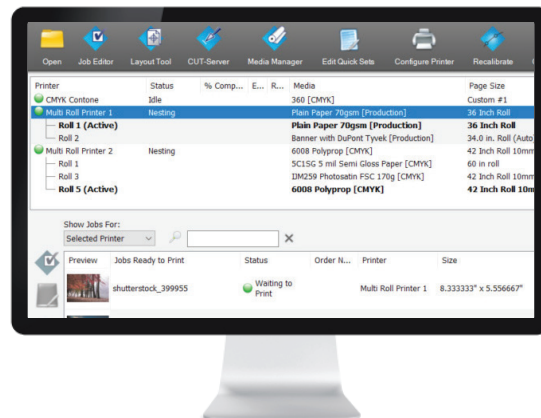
Open Job Editor Layout Tool CUT-Server Media Manager Edit Quick Sets Configure Printer Recalibrate

| Printer | Status | % Comp... | E... | R... | Media | Page Size |
|---|---|---|---|---|---|---|
| CMYK Contone | Idle | | | | 360 [CMYK] | Custom #1 |
| Multi Roll Printer 1 | Nesting | | | | Plain Paper 70gsm [Production] | 36 Inch Roll |
| Roll 1 (Active) | | | | | Plain Paper 70gsm [Production] | 36 Inch Roll |
| Roll 2 | | | | | Banner with DuPont Tyvek [Production] | 34.0 in. Roll (Auto |
| Multi Roll Printer 2 | Nesting | | | | 6008 Polyprop [CMYK] | 42 Inch Roll 10mm |
| Roll 1 | | | | | 5C1SG 5 mil Semi Gloss Paper [CMYK] | 60 in roll |
| Roll 3 | | | | | IM259 Photosatin FSC 170g [CMYK] | 42 Inch Roll 10mm |
| Roll 5 (Active) | | | | | 6008 Polyprop [CMYK] | 42 Inch Roll 10m |

Show Jobs For:
Selected Printer

| Preview | Jobs Ready to Print | Status | Order N... | Printer | Size |
|---|---|---|---|---|---|
| | shutterstock_399955 | Waiting to Print | | Multi Roll Printer 1 | 8.333333" x 5.556667" |